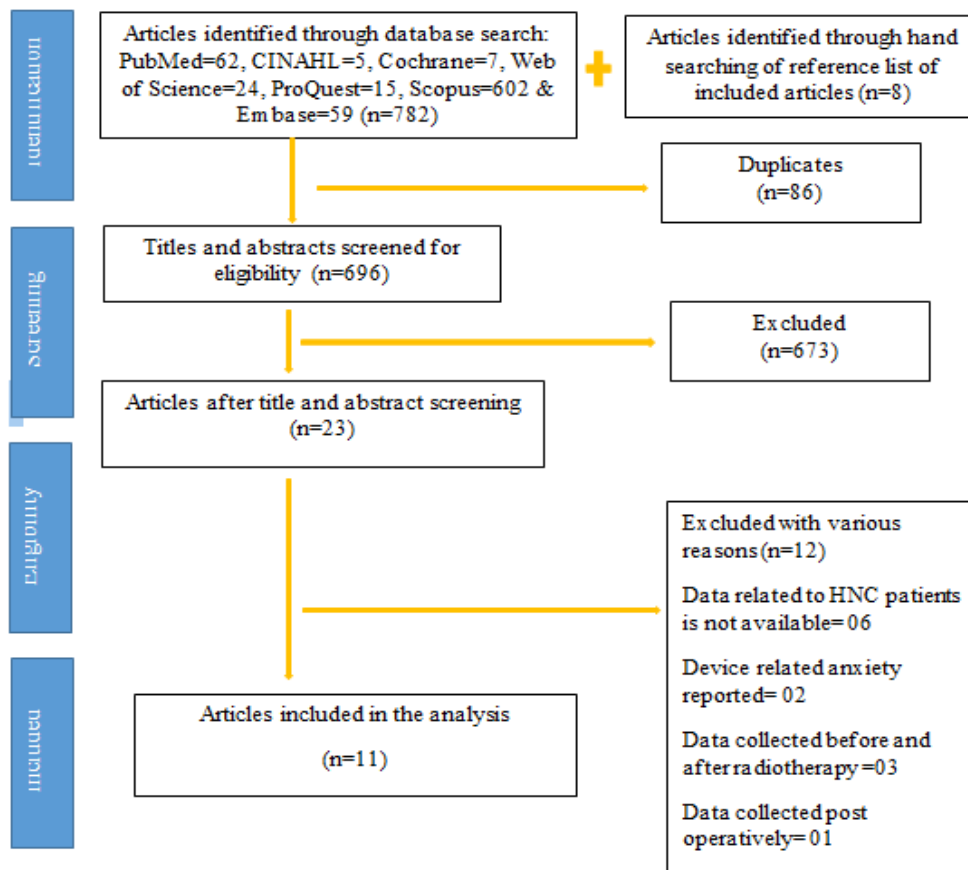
Identification

Articles identified through database search: PubMed=62, CINAHL=5, Cochrane=7, Web of Science=24, ProQuest=15, Scopus=602 & Embase=59 (n=782)

Articles identified through hand searching of reference list of included articles (n=8)

Duplicates (n=86)

Screening

Titles and abstracts screened for eligibility (n=696)

Excluded (n=673)

Articles after title and abstract screening (n=23)

Eligibility

Excluded with various reasons (n=12)

Data related to HNC patients is not available= 06

Device related anxiety reported= 02

Data collected before and after radiotherapy =03

Data collected post operatively= 01

Included

Articles included in the analysis

(n=11)